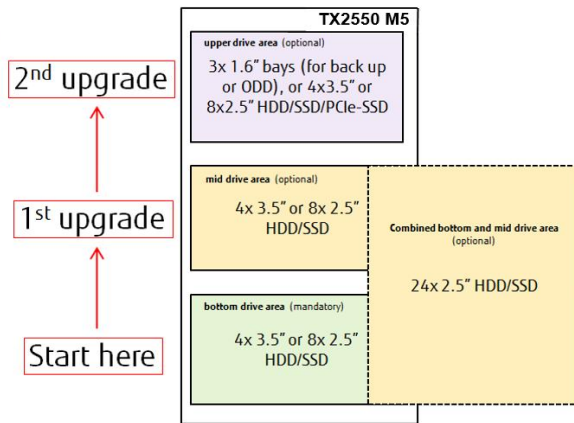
2$^{nd}$ upgrade

1$^{st}$ upgrade

Start here

TX2550 M5

upper drive area (optional)

3x 1.6" bays (for back up or ODD), or 4x3.5" or 8x2.5" HDD/SSD/PCIe-SSD

mid drive area (optional)

4x 3.5" or 8x 2.5" HDD/SSD

Combined bottom and mid drive area (optional)

24x 2.5" HDD/SSD

bottom drive area (mandatory)

4x 3.5" or 8x 2.5" HDD/SSD